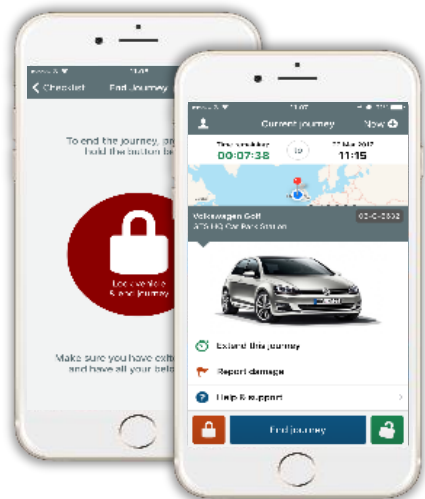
Checklist
End journey

To end the journey, pr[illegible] hold the button be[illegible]

Lock vehicle & end journey

Make sure you have exte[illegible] and have all your belo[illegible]

11:07

Current journey
New

Time remaining
00:07:38
to
11:15

Volkswagen Golf
ATS HQ Car Park Station
03-C-2302

Extend this journey
Report damage
Help & support

End journey